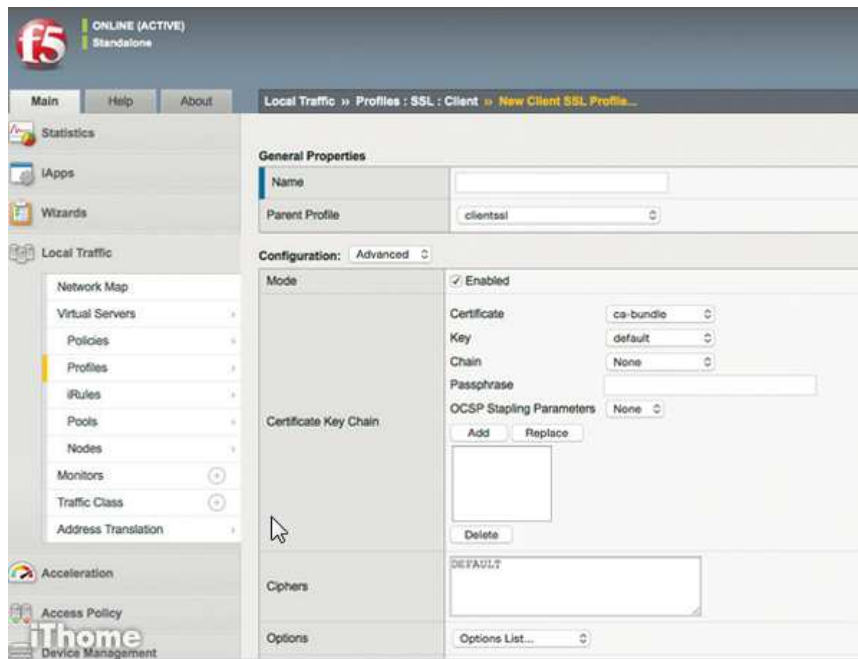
f5

ONLINE (ACTIVE)
Standalone

Main Help About

Local Traffic » Profiles : SSL : Client » New Client SSL Profile...

Statistics

iApps

Wizards

Local Traffic

Network Map

Virtual Servers

Policies

Profiles

iRules

Pools

Nodes

Monitors

Traffic Class

Address Translation

Acceleration

Access Policy

Device Management

iThome

General Properties

| Name | |
|---|---|
| Parent Profile | clientssl |

Configuration: Advanced

| Mode | Enabled |
|---|---|
| Certificate Key Chain | Certificate ca-bundle<br>Key default<br>Chain None<br>Passphrase<br>OCSP Stapling Parameters None<br>Add Replace<br>Delete |
| Ciphers | DEFAULT |
| Options | Options List... |